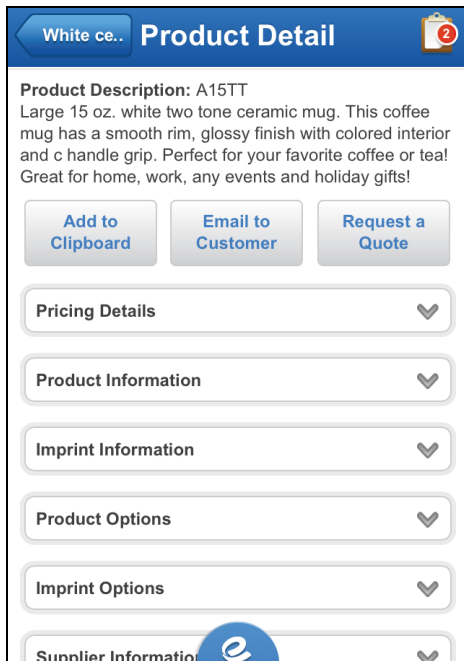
White ce.. Product Detail

2

**Product Description:** A15TT
Large 15 oz. white two tone ceramic mug. This coffee mug has a smooth rim, glossy finish with colored interior and c handle grip. Perfect for your favorite coffee or tea! Great for home, work, any events and holiday gifts!

Add to Clipboard

Email to Customer

Request a Quote

Pricing Details

Product Information

Imprint Information

Product Options

Imprint Options

Supplier Informatio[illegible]

e